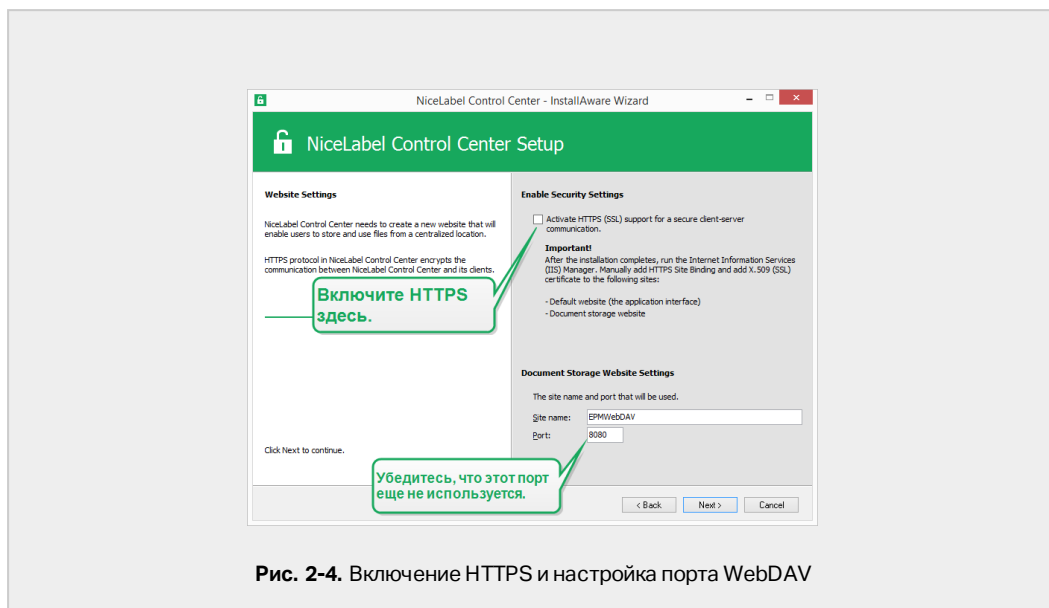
NiceLabel Control Center - InstallAware Wizard

NiceLabel Control Center Setup

Website Settings

NiceLabel Control Center needs to create a new website that will enable users to store and use files from a centralized location.

HTTPS protocol in NiceLabel Control Center encrypts the communication between NiceLabel Control Center and its clients.

Включите HTTPS здесь.

Click Next to continue.

Enable Security Settings

Activate HTTPS (SSL) support for a secure client-server communication.

Important!
After the installation completes, run the Internet Information Services (IIS) Manager. Manually add HTTPS Site Binding and add X.509 (SSL) certificate to the following sites:

- Default website (the application interface)
- Document storage website

Document Storage Website Settings

The site name and port that will be used.

Site name: EPMWebDAV

Port: 8080

Убедитесь, что этот порт еще не используется.

< Back | Next > | Cancel

Рис. 2-4. Включение HTTPS и настройка порта WebDAV